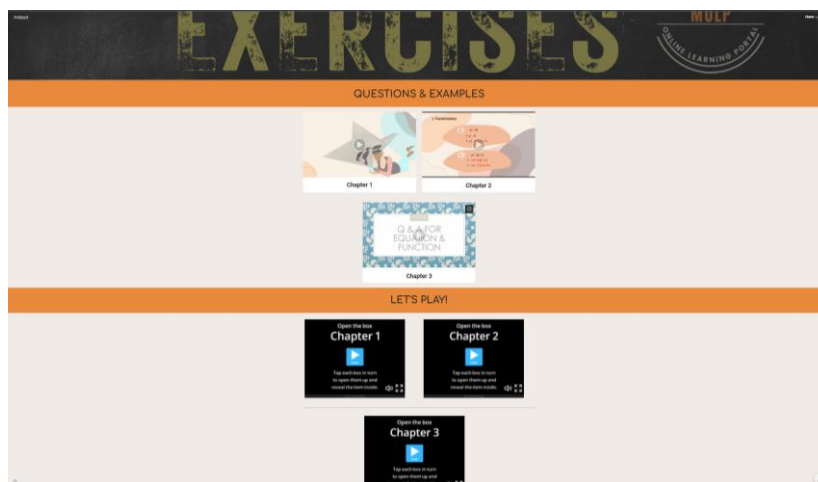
EXERCISES

MOLP
ONLINE LEARNING PORTAL

QUESTIONS & EXAMPLES

Chapter 1

Chapter 2

Q & A FOR EQUATION & FUNCTION

Chapter 3

LET'S PLAY!

Open the box
Chapter 1
Tap each box in turn to open them up and reveal the item inside.

Open the box
Chapter 2
Tap each box in turn to open them up and reveal the item inside.

Open the box
Chapter 3
Tap each box in turn to open them up and